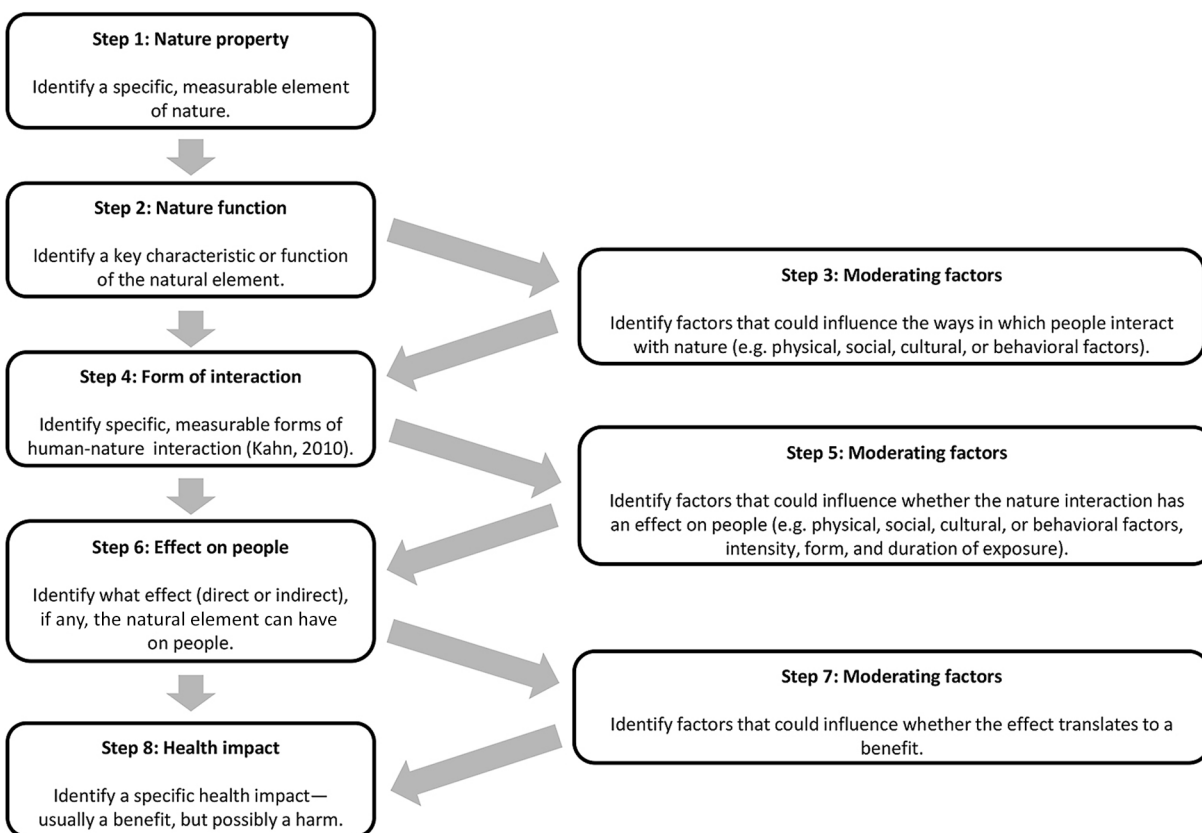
Step 1: Nature property

Identify a specific, measurable element of nature.

Step 2: Nature function

Identify a key characteristic or function of the natural element.

Step 3: Moderating factors

Identify factors that could influence the ways in which people interact with nature (e.g. physical, social, cultural, or behavioral factors).

Step 4: Form of interaction

Identify specific, measurable forms of human-nature interaction (Kahn, 2010).

Step 5: Moderating factors

Identify factors that could influence whether the nature interaction has an effect on people (e.g. physical, social, cultural, or behavioral factors, intensity, form, and duration of exposure).

Step 6: Effect on people

Identify what effect (direct or indirect), if any, the natural element can have on people.

Step 7: Moderating factors

Identify factors that could influence whether the effect translates to a benefit.

Step 8: Health impact

Identify a specific health impact—usually a benefit, but possibly a harm.